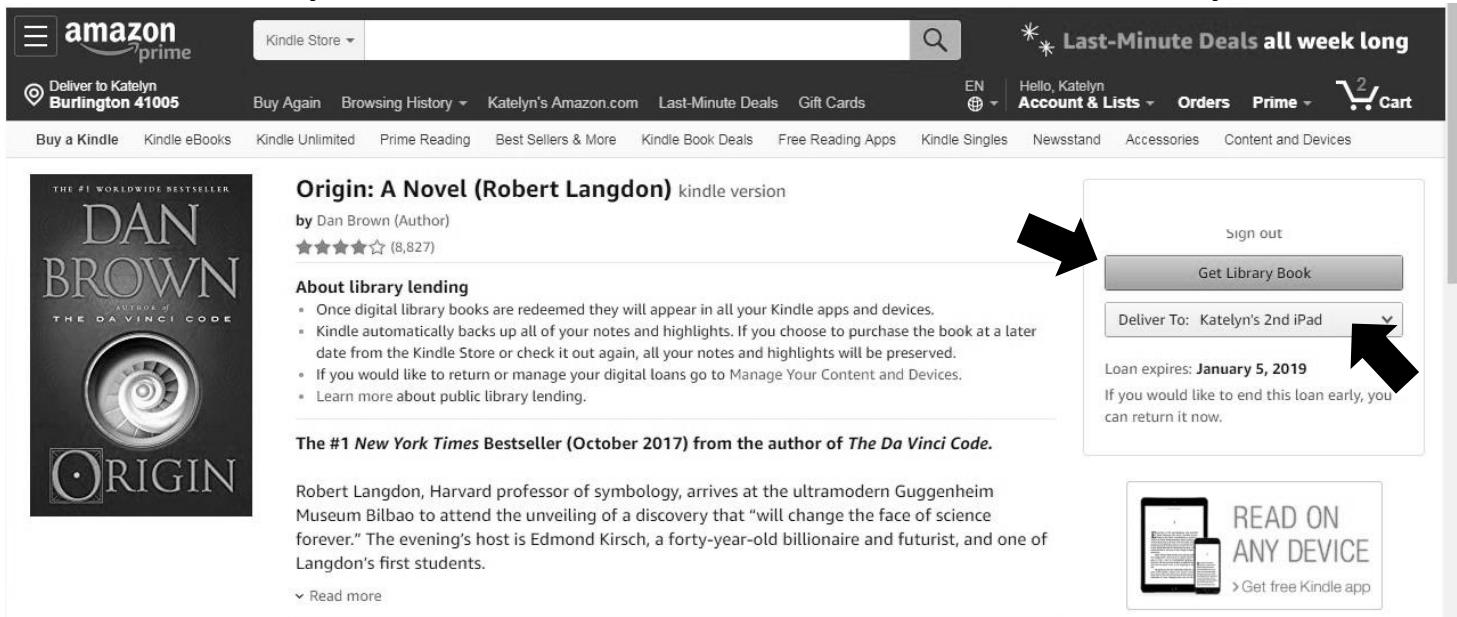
amazon prime

Kindle Store

Last-Minute Deals all week long

Deliver to Katelyn
Burlington 41005

Buy Again Browsing History Katelyn's Amazon.com Last-Minute Deals Gift Cards

EN

Hello, Katelyn
Account & Lists Orders Prime 2 Cart

Buy a Kindle Kindle eBooks Kindle Unlimited Prime Reading Best Sellers & More Kindle Book Deals Free Reading Apps Kindle Singles Newsstand Accessories Content and Devices

THE #1 WORLDWIDE BESTSELLER
DAN BROWN
AUTHOR of THE DA VINCI CODE
ORIGIN

Origin: A Novel (Robert Langdon) kindle version

by Dan Brown (Author)

(8,827)

About library lending

- Once digital library books are redeemed they will appear in all your Kindle apps and devices.
- Kindle automatically backs up all of your notes and highlights. If you choose to purchase the book at a later date from the Kindle Store or check it out again, all your notes and highlights will be preserved.
- If you would like to return or manage your digital loans go to Manage Your Content and Devices.
- Learn more about public library lending.

The #1 *New York Times* Bestseller (October 2017) from the author of *The Da Vinci Code.*

Robert Langdon, Harvard professor of symbology, arrives at the ultramodern Guggenheim Museum Bilbao to attend the unveiling of a discovery that "will change the face of science forever." The evening's host is Edmond Kirsch, a forty-year-old billionaire and futurist, and one of Langdon's first students.

Read more

Sign out

Get Library Book

Deliver To: Katelyn's 2nd iPad

Loan expires: January 5, 2019

If you would like to end this loan early, you can return it now.

READ ON ANY DEVICE

> Get free Kindle app